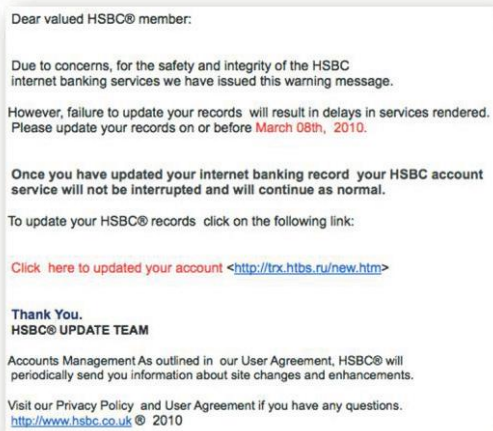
Dear valued HSBC® member:

Due to concerns, for the safety and integrity of the HSBC internet banking services we have issued this warning message.

However, failure to update your records will result in delays in services rendered. Please update your records on or before March 08th, 2010.

Once you have updated your internet banking record your HSBC account service will not be interrupted and will continue as normal.

To update your HSBC® records click on the following link:

Click here to updated your account <http://trx.htbs.ru/new.htm>

Thank You.
HSBC® UPDATE TEAM

Accounts Management As outlined in our User Agreement, HSBC® will periodically send you information about site changes and enhancements.

Visit our Privacy Policy and User Agreement if you have any questions.
http://www.hsbc.co.uk ® 2010